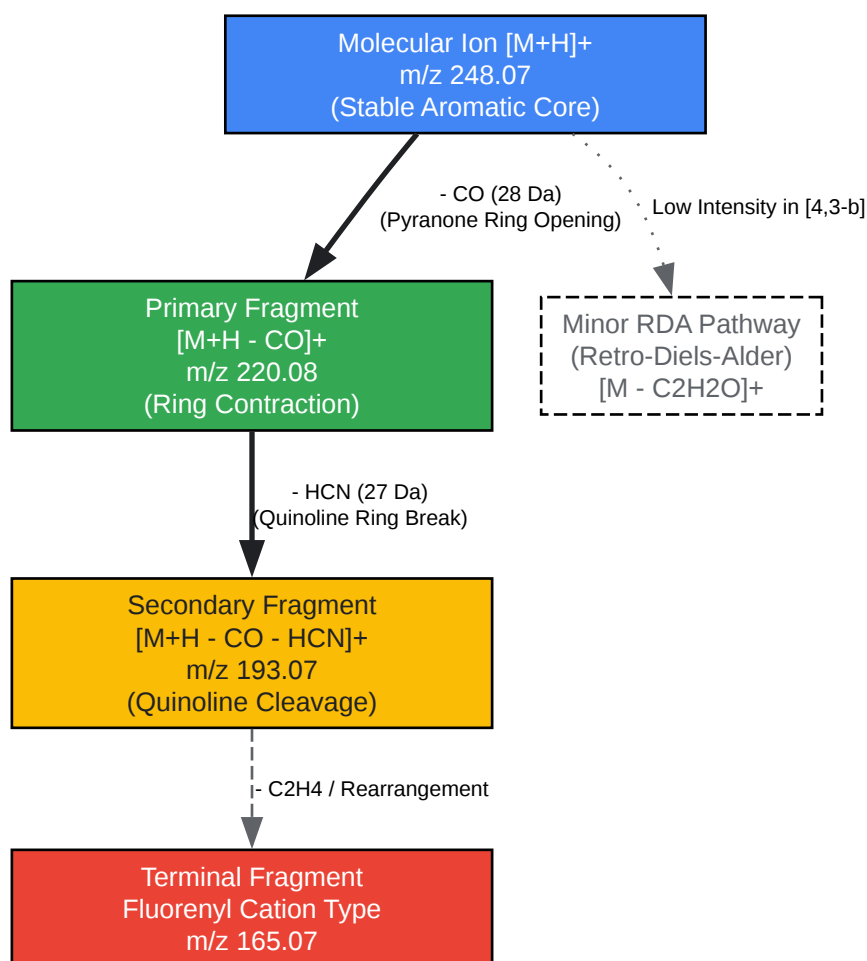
Molecular Ion [M+H]+
m/z 248.07
(Stable Aromatic Core)

- CO (28 Da)
(Pyranone Ring Opening)

Low Intensity in [4,3-b]

Primary Fragment
[M+H - CO]+
m/z 220.08
(Ring Contraction)

Minor RDA Pathway
(Retro-Diels-Alder)
[M - C2H2O]+

- HCN (27 Da)
(Quinoline Ring Break)

Secondary Fragment
[M+H - CO - HCN]+
m/z 193.07
(Quinoline Cleavage)

- C2H4 / Rearrangement

Terminal Fragment
Fluorenyl Cation Type
m/z 165.07